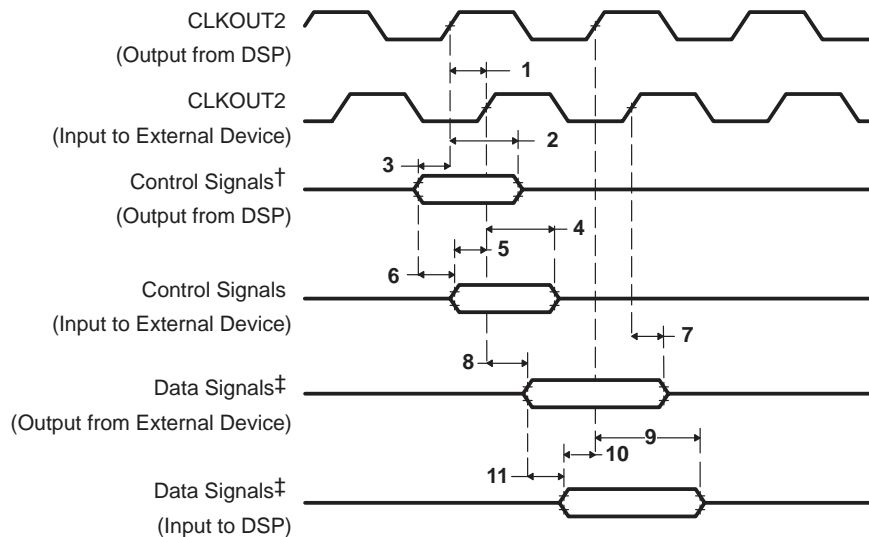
CLKOUT2
(Output from DSP)

1

CLKOUT2
(Input to External Device)

2

3

Control Signals†
(Output from DSP)

4

5

6

Control Signals
(Input to External Device)

7

8

Data Signals‡
(Output from External Device)

9

10

11

Data Signals‡
(Input to DSP)